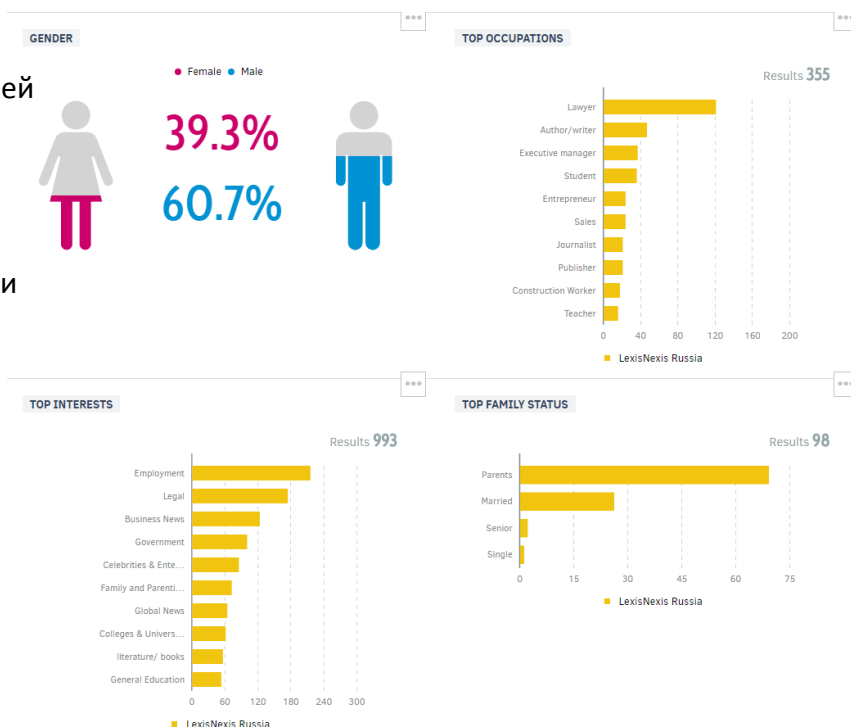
GENDER

ей

● Female ● Male

39.3%

60.7%

и

TOP OCCUPATIONS

Results 355

Lawyer
Author/writer
Executive manager
Student
Entrepreneur
Sales
Journalist
Publisher
Construction Worker
Teacher

0 40 80 120 160 200

LexisNexis Russia

TOP INTERESTS

Results 993

Employment
Legal
Business News
Government
Celebrities & Ente...
Family and Parenti...
Global News
Colleges & Univers...
literature/ books
General Education

0 60 120 180 240 300

LexisNexis Russia

TOP FAMILY STATUS

Results 98

Parents
Married
Senior
Single

0 15 30 45 60 75

LexisNexis Russia